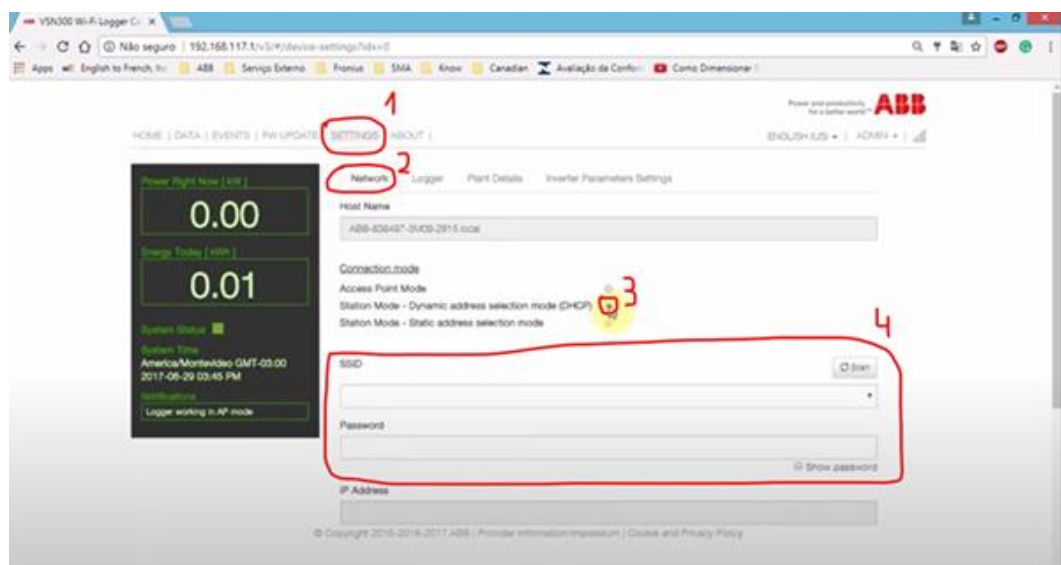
VSN300 Wi-Fi Logger C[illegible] ×

Não seguro | 192.168.117.1/v3/#/device-settings?idx=0

Apps English to French, fr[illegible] ABB Serviço Externo Fronius SMA Know Canadian Avaliação de Confor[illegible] Como Dimensionar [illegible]

1

Power and productivity for a better world™ ABB

HOME | DATA | EVENTS | FW UPDATE | SETTINGS | ABOUT |

ENGLISH (US) ▾ | ADMIN ▾ |

2

Network Logger Plant Details Inverter Parameters Settings

Power Right Now [ kW ]

0.00

Energy Today [ kWh ]

0.01

System Status

System Time
America/Montevideo GMT-03:00
2017-06-29 03:45 PM

Notifications
Logger working in AP mode

Host Name

ABB-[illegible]-3M09-2815.local

Connection mode

Access Point Mode

Station Mode - Dynamic address selection mode (DHCP)

3

Station Mode - Static address selection mode

4

SSID

Scan

Password

Show password

IP Address

© Copyright 2015-2016-2017 ABB | Provider information/Impressum | Cookie and Privacy Policy